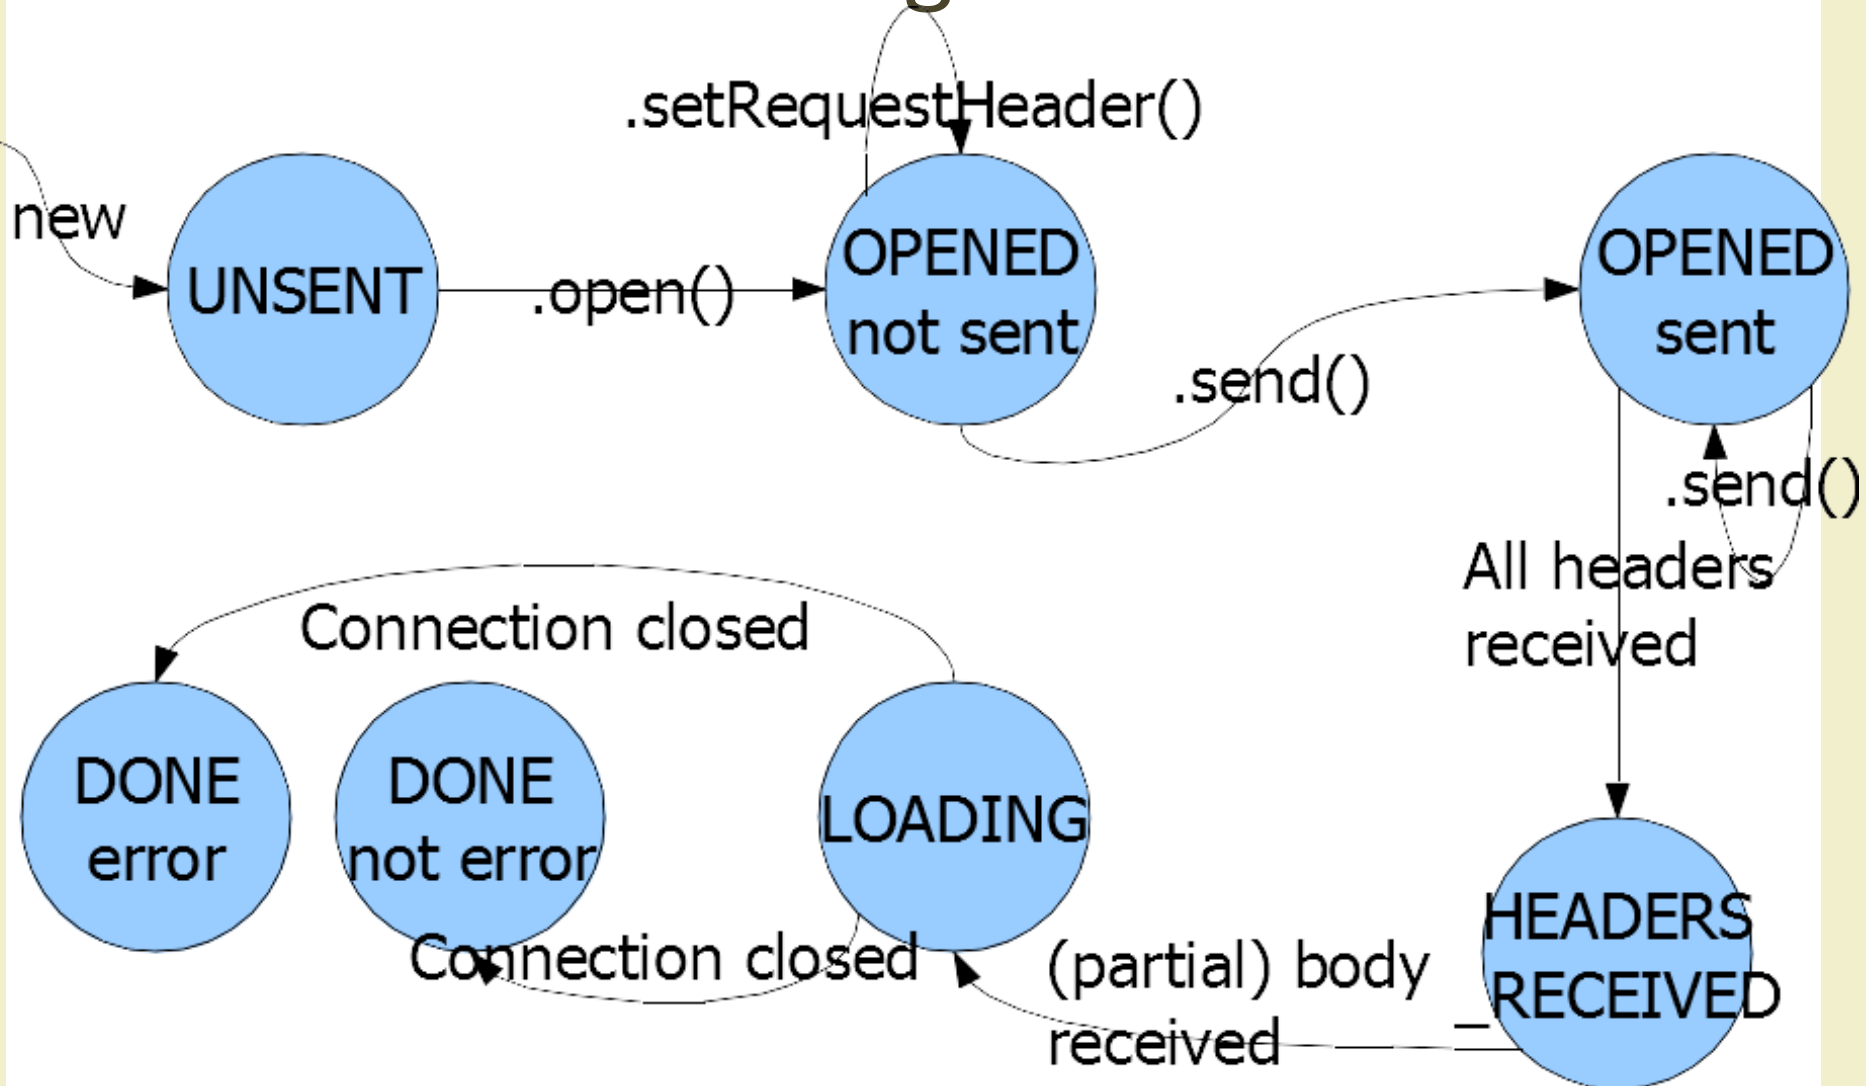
.setRequestHeader()

new

UNSENT

.open()

OPENED not sent

.send()

OPENED sent

.send()

All headers received

Connection closed

DONE error

DONE not error

LOADING

HEADERS RECEIVED

Connection closed

(partial) body received